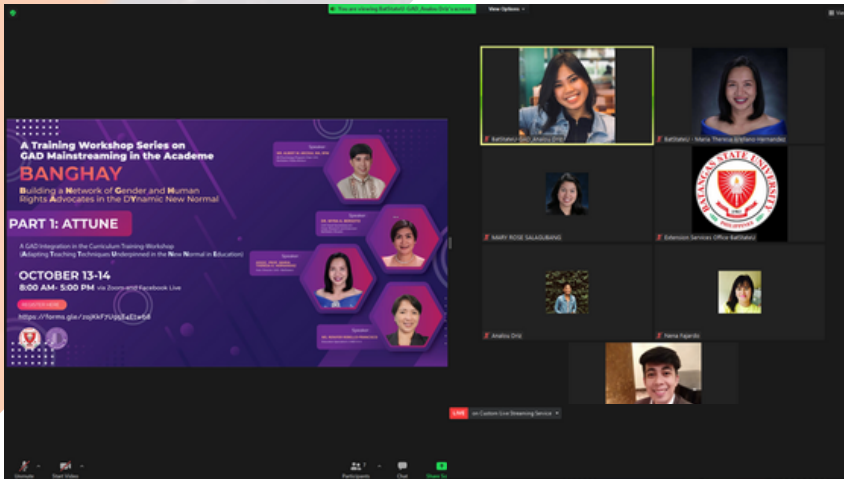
You are viewing BatStateU-GAD_Analou Ortiz's screen

View Options

A Training Workshop Series on GAD Mainstreaming in the Academe

BANGHAY

Building a Network of Gender and Human Rights Advocates in the DYnamic New Normal

PART 1: ATTUNE

A GAD Integration in the Curriculum Training-Workshop (Adapting Teaching Techniques Underpinned in the New Normal in Education)

OCTOBER 13-14

8:00 AM- 5:00 PM via Zoom and Facebook Live

REGISTER HERE

https://forms.gle/zojKkF7U95E4Et

Speaker

Speaker

Speaker

Speaker

BatStateU-GAD_Analou Ortiz

BatStateU - Maria Theresa Arellano-Hernandez

MARY ROSE SALAGUBANG

BATANGAS STATE UNIVERSITY

Extension Services Office-BatStateU

Analou Ortiz

Nena Fajardo

LIVE on Custom Live Streaming Service

Unmute

Start Video

Participants

Chat

Share Screen